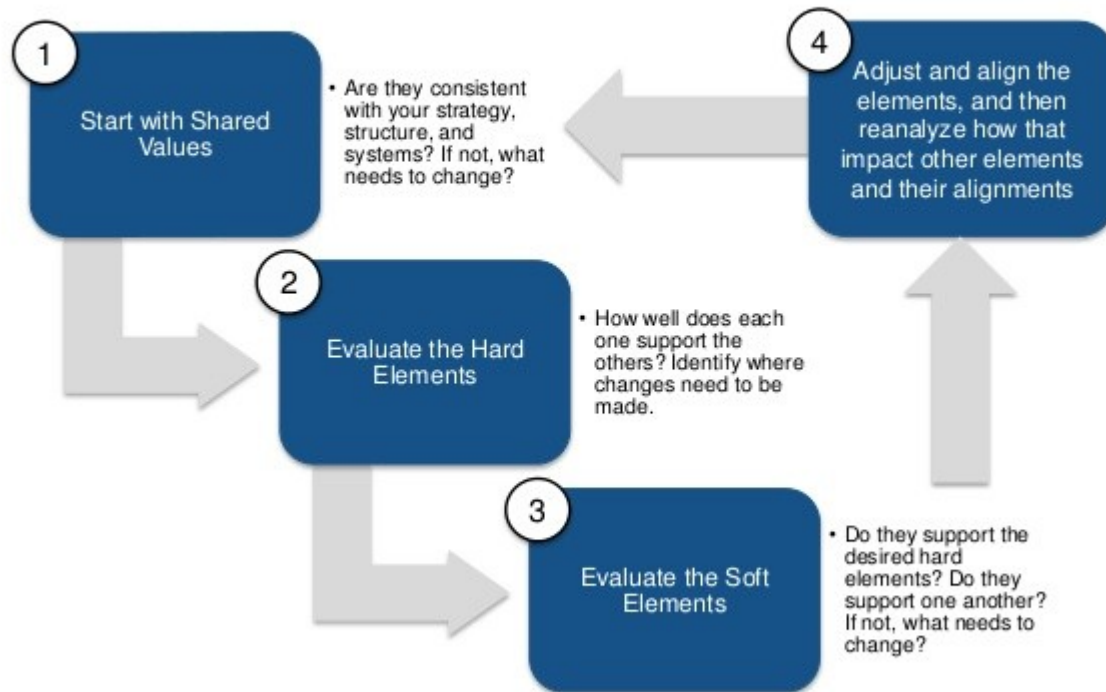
1

Start with Shared Values

• Are they consistent with your strategy, structure, and systems? If not, what needs to change?

4

Adjust and align the elements, and then reanalyze how that impact other elements and their alignments

2

Evaluate the Hard Elements

• How well does each one support the others? Identify where changes need to be made.

3

Evaluate the Soft Elements

• Do they support the desired hard elements? Do they support one another? If not, what needs to change?